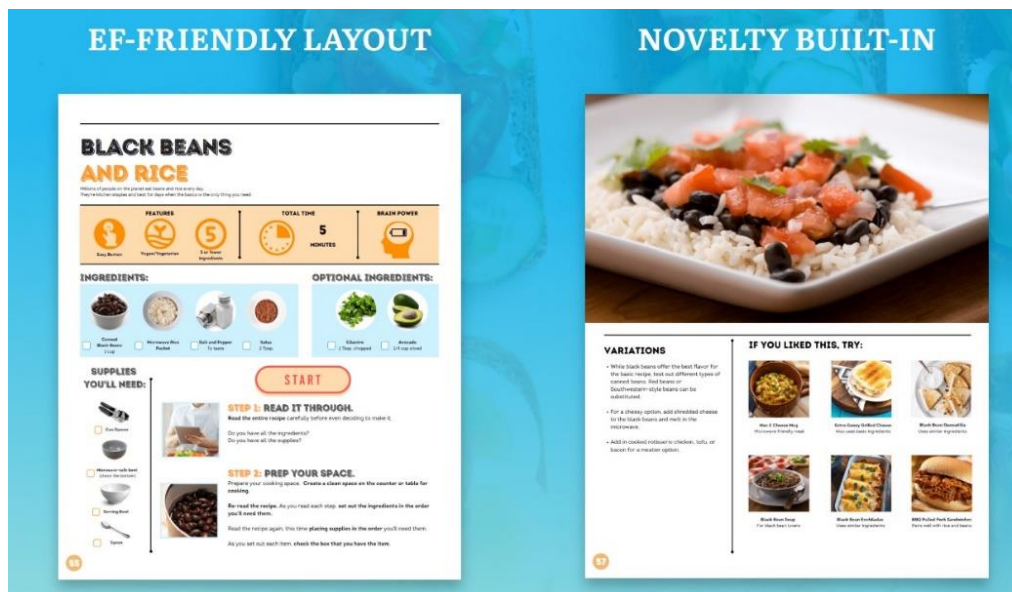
EF-FRIENDLY LAYOUT

NOVELTY BUILT-IN

BLACK BEANS AND RICE

Millions of people on the planet eat beans and rice every day. They're kitchen staples and last for days when the basics is the only thing you need.

FEATURES

Easy Button

Vegan/Vegetarian

5 or fewer ingredients

TOTAL TIME

5 MINUTES

BRAIN POWER

INGREDIENTS:

Canned Black Beans 1 cup

Microwave Rice Packet

Salt and Pepper To taste

Salsa 2 Tbsp.

OPTIONAL INGREDIENTS:

Cilantro 1 Tbsp. chopped

Avocado 1/4 cup sliced

SUPPLIES YOU'LL NEED:

Can Opener

Microwave-safe bowl

Serving Bowl

Spoon

START

STEP 1: READ IT THROUGH.

Read the entire recipe carefully before even deciding to make it.

Do you have all the ingredients?
Do you have all the supplies?

STEP 2: PREP YOUR SPACE.

Prepare your cooking space. Create a clean space on the counter or table for cooking.

Re-read the recipe. As you read each step, set out the ingredients in the order you'll need them.

Read the recipe again, this time placing supplies in the order you'll need them.

As you set out each item, check the box that you have the item.

55

VARIATIONS

• While black beans offer the best flavor for the basic recipe, test out different types of canned beans. Red beans or Southwestern-style beans can be substituted.

• For a cheesy option, add shredded cheese to the black beans and melt in the microwave.

• Add in cooked rotisserie chicken, tofu, or bacon for a meatier option.

IF YOU LIKED THIS, TRY:

Mac & Cheese Mug
Microwave-friendly meal

Extra Gooey Grilled Cheese
Also uses basic ingredients

Black Bean Quesadilla
Uses similar ingredients

Black Bean Soup
For black bean lovers

Black Bean Enchiladas
Uses similar ingredients

BBQ Pulled Pork Sandwiches
Pairs well with rice and beans

57